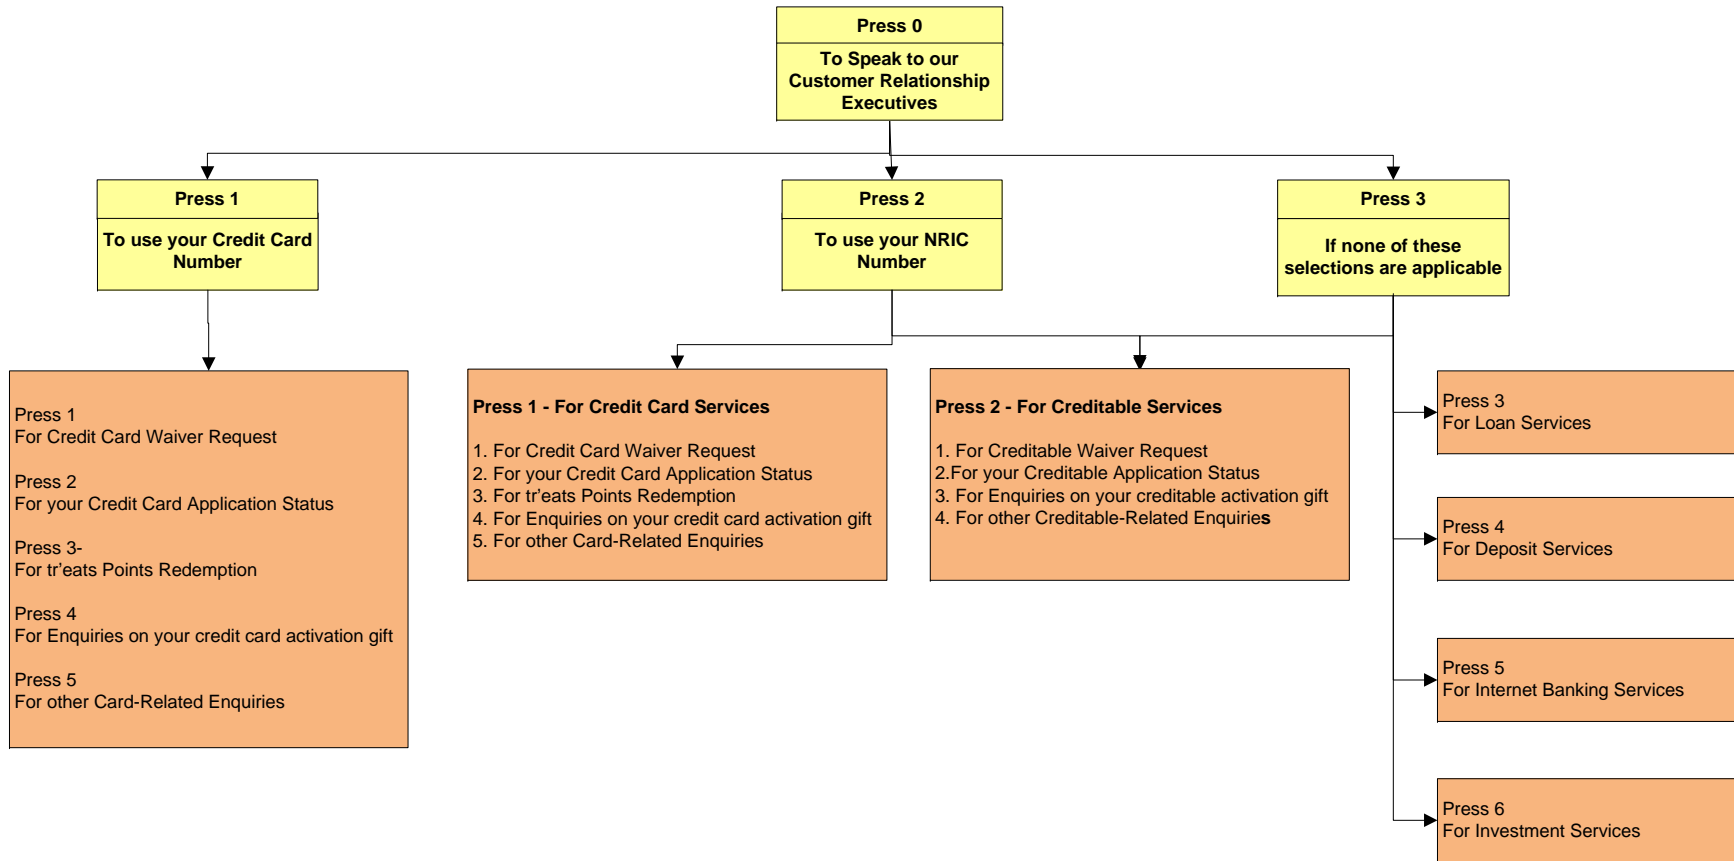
Press 0

To Speak to our Customer Relationship Executives

Press 1

To use your Credit Card Number

Press 2

To use your NRIC Number

Press 3

If none of these selections are applicable

Press 1
For Credit Card Waiver Request

Press 2
For your Credit Card Application Status

Press 3-
For tr'eats Points Redemption

Press 4
For Enquiries on your credit card activation gift

Press 5
For other Card-Related Enquiries

Press 1 - For Credit Card Services

1. For Credit Card Waiver Request
2. For your Credit Card Application Status
3. For tr'eats Points Redemption
4. For Enquiries on your credit card activation gift
5. For other Card-Related Enquiries

Press 2 - For Creditable Services

1. For Creditable Waiver Request
2.For your Creditable Application Status
3. For Enquiries on your creditable activation gift
4. For other Creditable-Related Enquiries

Press 3
For Loan Services

Press 4
For Deposit Services

Press 5
For Internet Banking Services

Press 6
For Investment Services